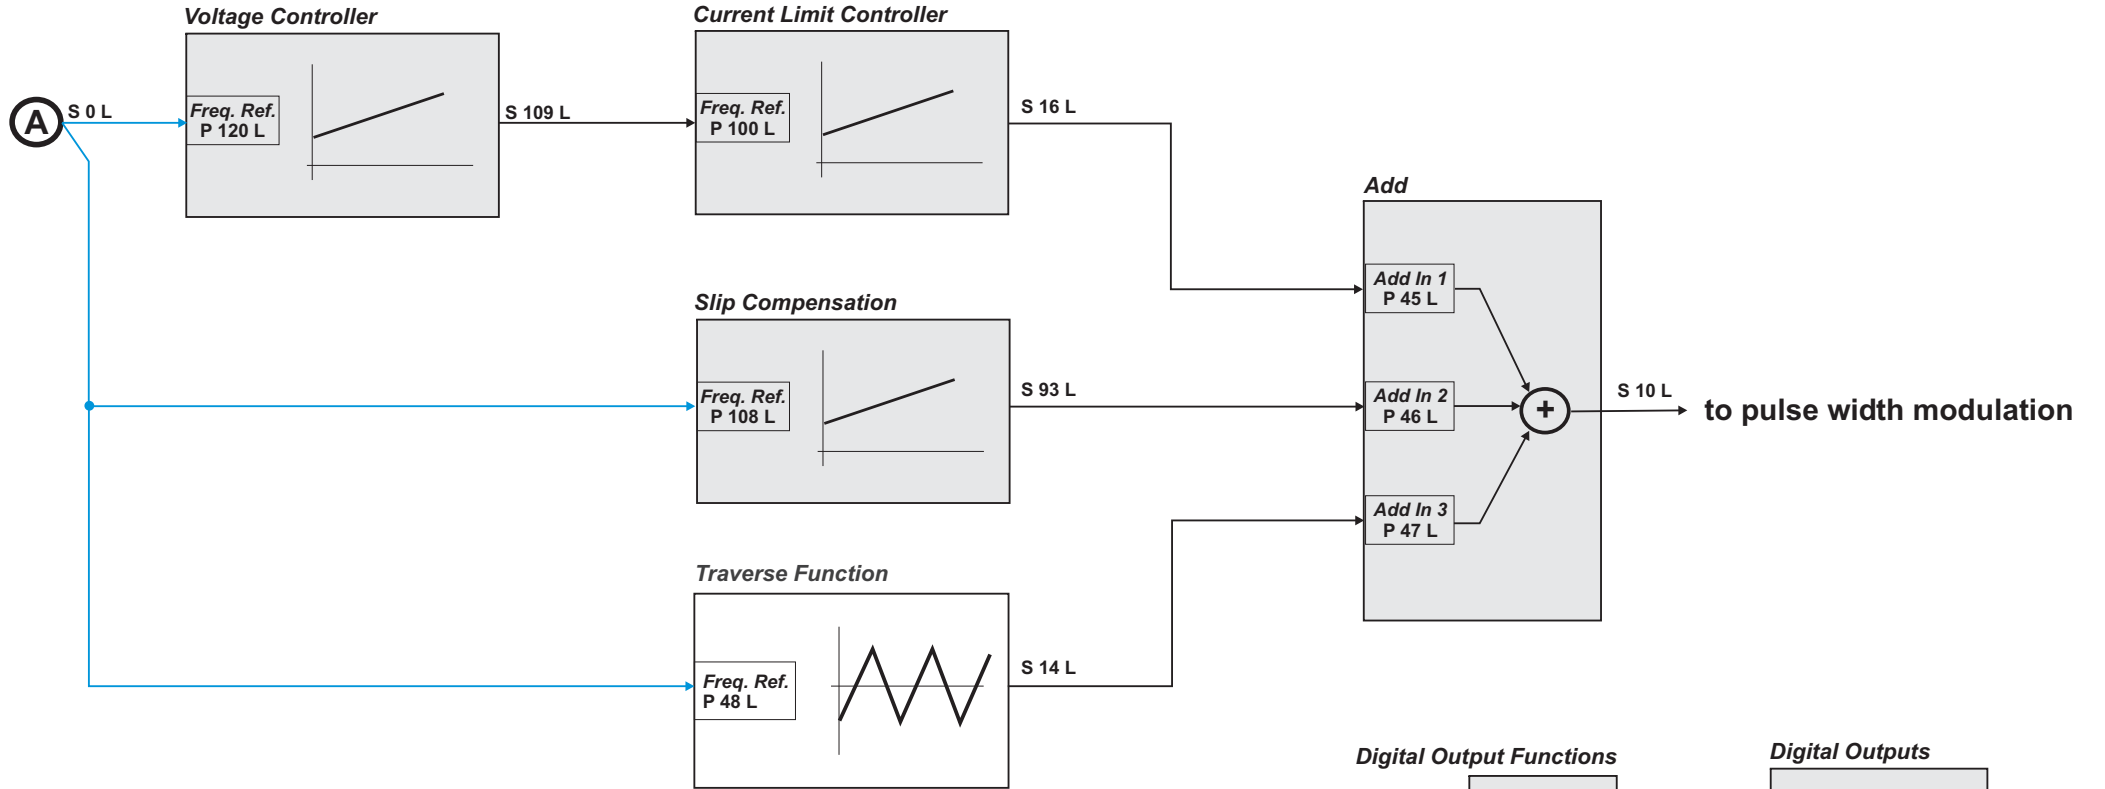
Voltage Controller

A

S 0 L

Freq. Ref.
P 120 L

S 109 L

Current Limit Controller

Freq. Ref.
P 100 L

S 16 L

Add

Add In 1
P 45 L

Slip Compensation

Freq. Ref.
P 108 L

S 93 L

Add In 2
P 46 L

+

S 10 L

to pulse width modulation

Add In 3
P 47 L

Traverse Function

Freq. Ref.
P 48 L

S 14 L

Digital Output Functions

Digital Outputs